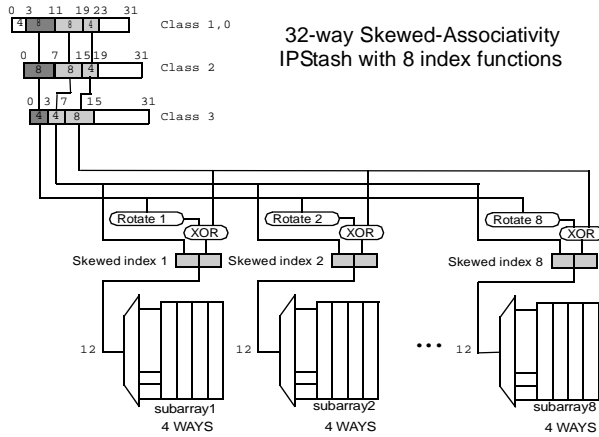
0 3 11 19 23 31
4 8 8 4
Class 1,0

0 7 15 19 31
8 8 4
Class 2

0 3 7 15 31
4 4 8
Class 3

32-way Skewed-Associativity IPStash with 8 index functions

Rotate 1
XOR
Skewed index 1

Rotate 2
XOR
Skewed index 2

Rotate 8
XOR
Skewed index 8

12
subarray1
4 WAYS

12
subarray2
4 WAYS

...

12
subarray8
4 WAYS